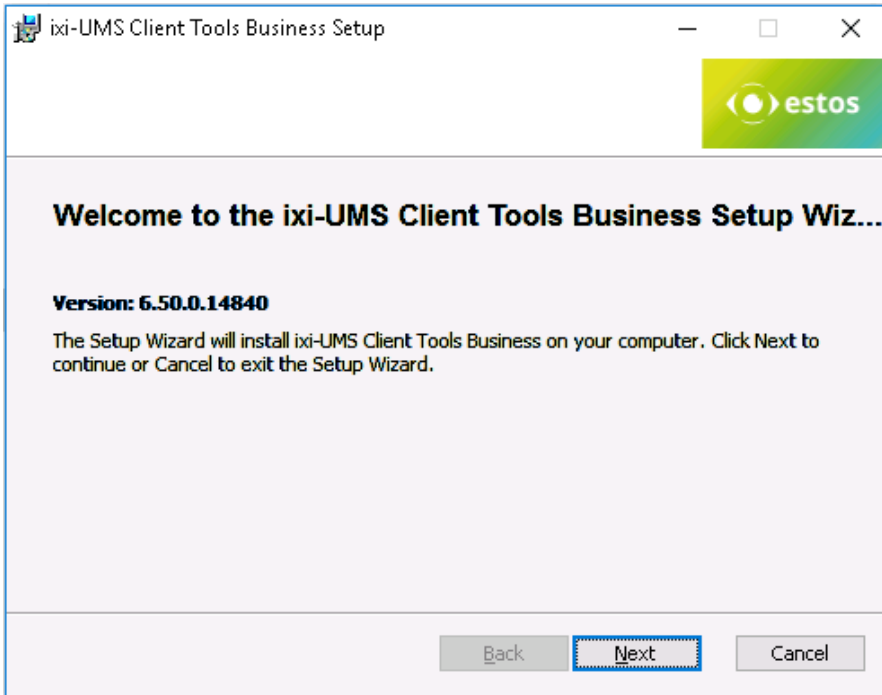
ixi-UMS Client Tools Business Setup

estos

Welcome to the ixi-UMS Client Tools Business Setup Wiz...

Version: 6.50.0.14840

The Setup Wizard will install ixi-UMS Client Tools Business on your computer. Click Next to continue or Cancel to exit the Setup Wizard.

Back Next Cancel